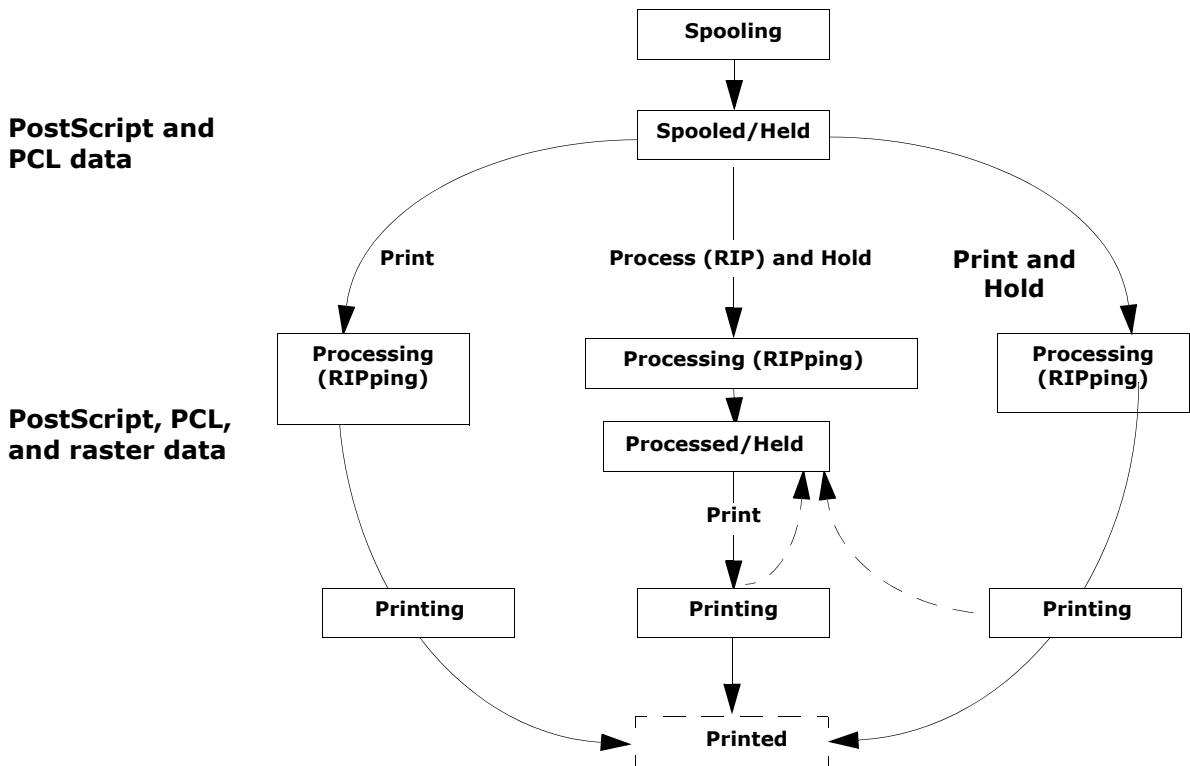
Spooling

PostScript and PCL data

Spooled/Held

Print

Process (RIP) and Hold

Print and Hold

Processing (RIPping)

Processing (RIPping)

Processing (RIPping)

PostScript, PCL, and raster data

Processed/Held

Print

Printing

Printing

Printing

Printed